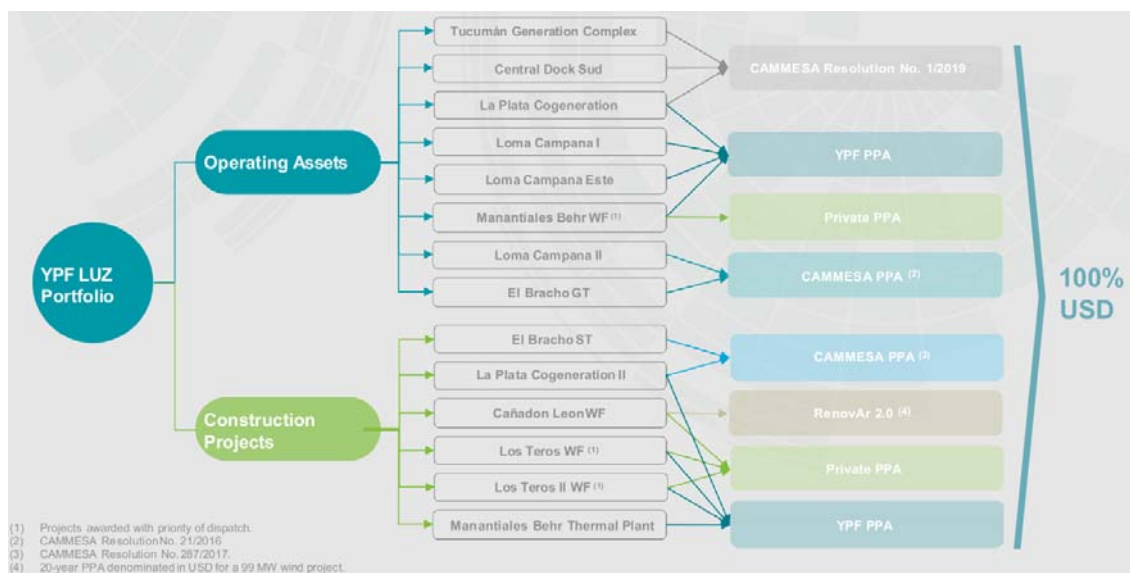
YPF LUZ Portfolio

Operating Assets

Construction Projects

Tucumán Generation Complex

Central Dock Sud

La Plata Cogeneration

Loma Campana I

Loma Campana Este

Manantiales Behr WF (1)

Loma Campana II

El Bracho GT

El Bracho ST

La Plata Cogeneration II

Cañadon Leon WF

Los Teros WF (1)

Los Teros II WF (1)

Manantiales Behr Thermal Plant

CAMMESA Resolution No. 1/2019

YPF PPA

Private PPA

CAMMESA PPA (2)

CAMMESA PPA (3)

RenovAr 2.0 (4)

Private PPA

YPF PPA

100% USD

(1) Projects awarded with priority of dispatch.
(2) CAMMESA Resolution No. 21/2016
(3) CAMMESA Resolution No. 287/2017.
(4) 20-year PPA denominated in USD for a 99 MW wind project.